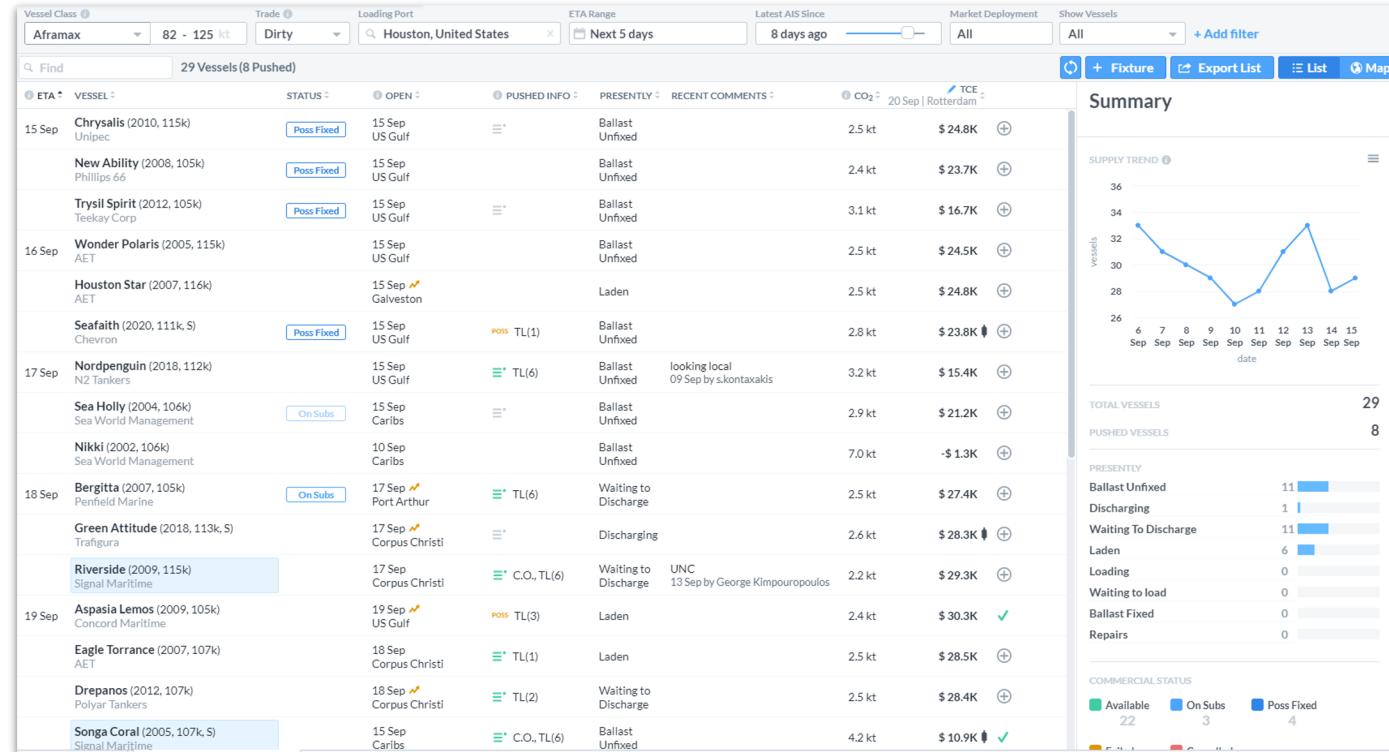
Vessel Class Aframax 82 - 125 kt | Trade Dirty | Loading Port Houston, United States | ETA Range Next 5 days | Latest AIS Since 8 days ago | Market Deployment All | Show Vessels All | + Add filter

Find 29 Vessels (8 Pushed)

+ Fixture | Export List | List | Map

| ETA | VESSEL | STATUS | OPEN | PUSHED INFO | PRESENTLY | RECENT COMMENTS | $CO_2$ | TCE 20 Sep \| Rotterdam |
|---|---|---|---|---|---|---|---|---|
| 15 Sep | Chrysalis (2010, 115k) Unipec | Poss Fixed | 15 Sep US Gulf | | Ballast Unfixed | | 2.5 kt | $ 24.8K |
| | New Ability (2008, 105k) Phillips 66 | Poss Fixed | 15 Sep US Gulf | | Ballast Unfixed | | 2.4 kt | $ 23.7K |
| | Trysil Spirit (2012, 105k) Teekay Corp | Poss Fixed | 15 Sep US Gulf | | Ballast Unfixed | | 3.1 kt | $ 16.7K |
| 16 Sep | Wonder Polaris (2005, 115k) AET | | 15 Sep US Gulf | | Ballast Unfixed | | 2.5 kt | $ 24.5K |
| | Houston Star (2007, 116k) AET | | 15 Sep Galveston | | Laden | | 2.5 kt | $ 24.8K |
| | Seafaith (2020, 111k, S) Chevron | Poss Fixed | 15 Sep US Gulf | POSS TL(1) | Ballast Unfixed | | 2.8 kt | $ 23.8K |
| 17 Sep | Nordpenguin (2018, 112k) N2 Tankers | | 15 Sep US Gulf | TL(6) | Ballast Unfixed | looking local 09 Sep by s.kontaxakis | 3.2 kt | $ 15.4K |
| | Sea Holly (2004, 106k) Sea World Management | On Subs | 15 Sep Caribs | | Ballast Unfixed | | 2.9 kt | $ 21.2K |
| | Nikki (2002, 106k) Sea World Management | | 10 Sep Caribs | | Ballast Unfixed | | 7.0 kt | -$ 1.3K |
| 18 Sep | Bergitta (2007, 105k) Penfield Marine | On Subs | 17 Sep Port Arthur | TL(6) | Waiting to Discharge | | 2.5 kt | $ 27.4K |
| | Green Attitude (2018, 113k, S) Trafigura | | 17 Sep Corpus Christi | | Discharging | | 2.6 kt | $ 28.3K |
| | Riverside (2009, 115k) Signal Maritime | | 17 Sep Corpus Christi | C.O., TL(6) | Waiting to Discharge | UNC 13 Sep by George Kimpouropoulos | 2.2 kt | $ 29.3K |
| 19 Sep | Aspasia Lemos (2009, 105k) Concord Maritime | | 19 Sep US Gulf | POSS TL(3) | Laden | | 2.4 kt | $ 30.3K |
| | Eagle Torrance (2007, 107k) AET | | 18 Sep Corpus Christi | TL(1) | Laden | | 2.5 kt | $ 28.5K |
| | Drepanos (2012, 107k) Polyar Tankers | | 18 Sep Corpus Christi | TL(2) | Waiting to Discharge | | 2.5 kt | $ 28.4K |
| | Songa Coral (2005, 107k, S) Signal Maritime | | 15 Sep Caribs | C.O., TL(6) | Ballast Unfixed | | 4.2 kt | $ 10.9K |

Summary

SUPPLY TREND

36 34 32 30 28 26
vessels
6 Sep 7 Sep 8 Sep 9 Sep 10 Sep 11 Sep 12 Sep 13 Sep 14 Sep 15 Sep
date

TOTAL VESSELS 29
PUSHED VESSELS 8

PRESENTLY
Ballast Unfixed 11
Discharging 1
Waiting To Discharge 11
Laden 6
Loading 0
Waiting to load 0
Ballast Fixed 0
Repairs 0

COMMERCIAL STATUS
Available 22
On Subs 3
Poss Fixed 4